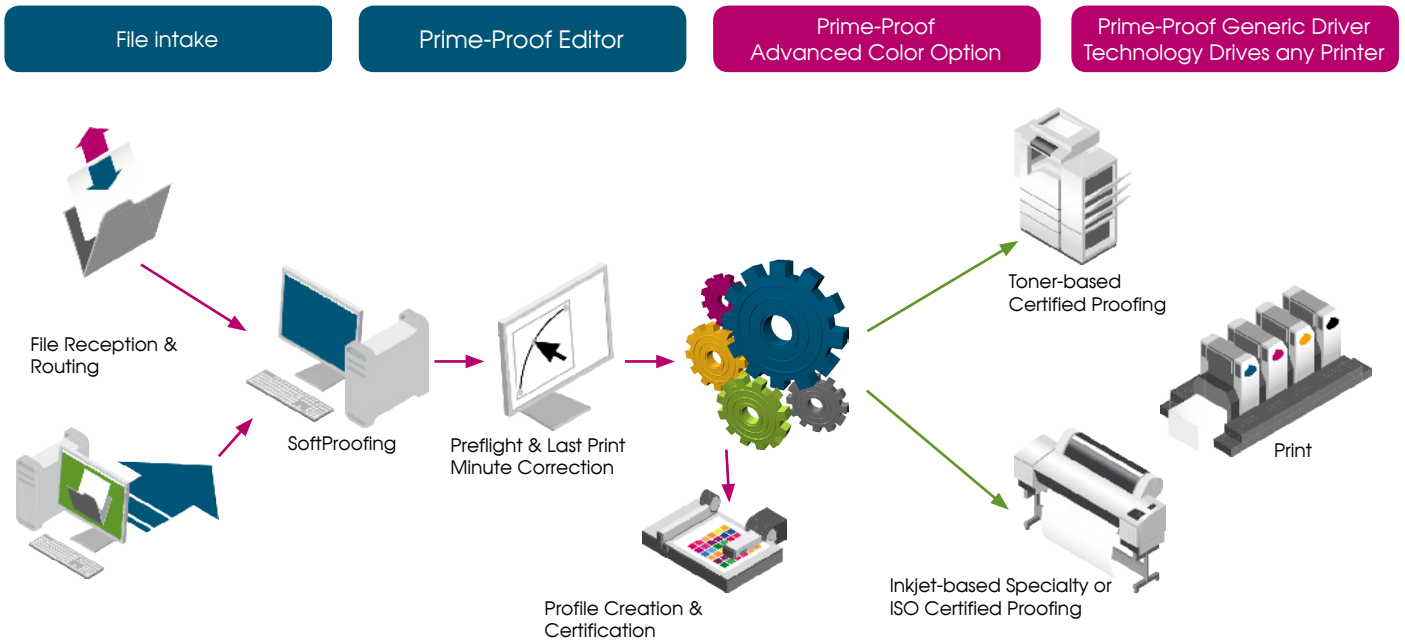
File intake

Prime-Proof Editor

Prime-Proof Advanced Color Option

Prime-Proof Generic Driver Technology Drives any Printer

File Reception & Routing

SoftProofing

Preflight & Last Print Minute Correction

Profile Creation & Certification

Toner-based Certified Proofing

Print

Inkjet-based Specialty or ISO Certified Proofing